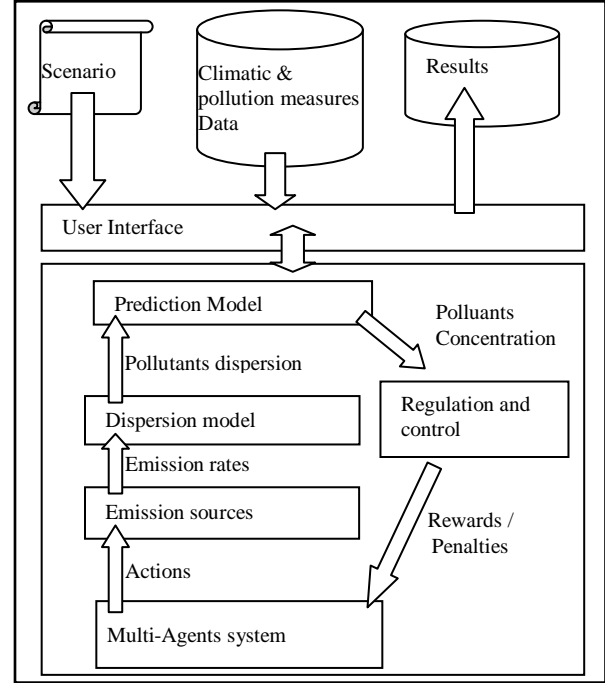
Scenario

Climatic & pollution measures Data

Results

User Interface

Prediction Model

Polluants Concentration

Pollutants dispersion

Dispersion model

Regulation and control

Emission rates

Emission sources

Rewards / Penalties

Actions

Multi-Agents system